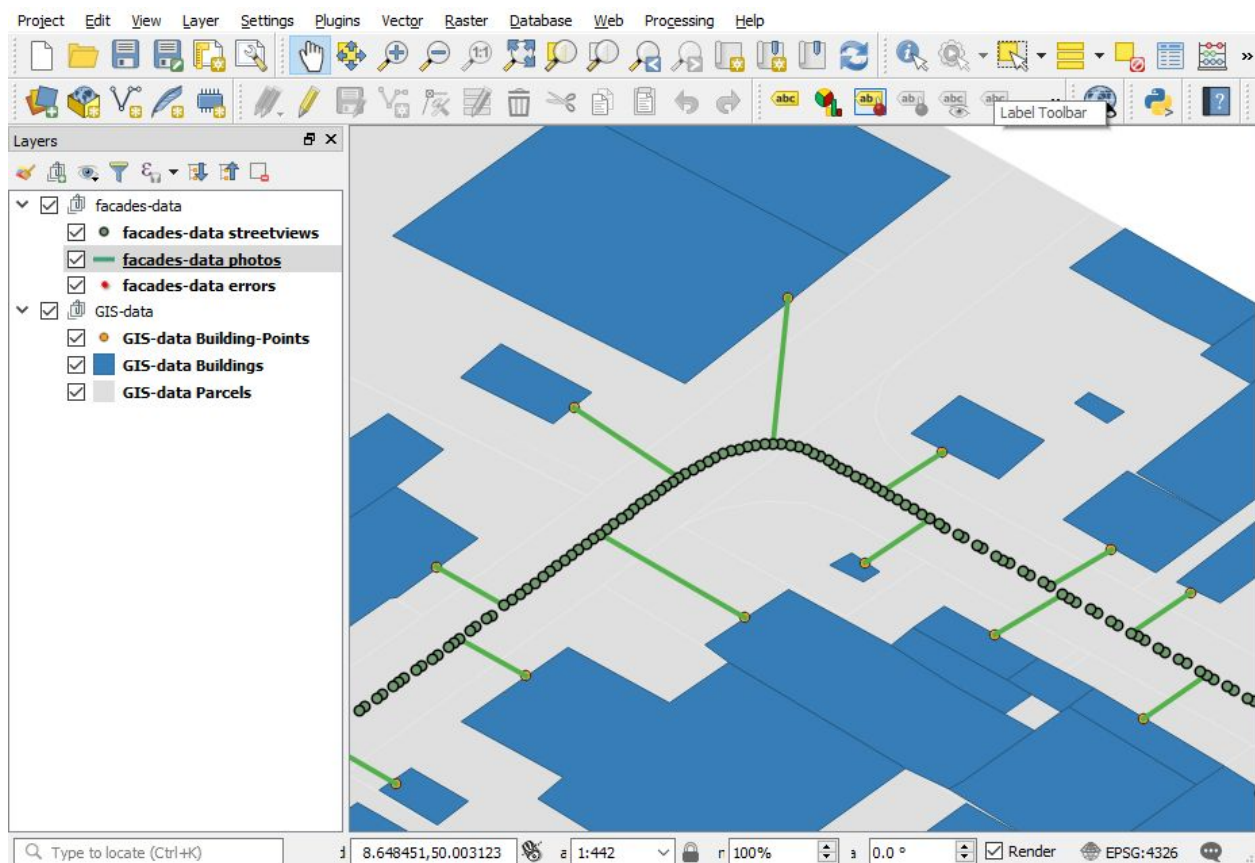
Project Edit View Layer Settings Plugins Vector Raster Database Web Processing Help

Label Toolbar

Layers

facades-data
facades-data streetviews
facades-data photos
facades-data errors
GIS-data
GIS-data Building-Points
GIS-data Buildings
GIS-data Parcels

Type to locate (Ctrl+K)
8.648451,50.003123
1:442
100%
0.0 °
Render
EPSG:4326